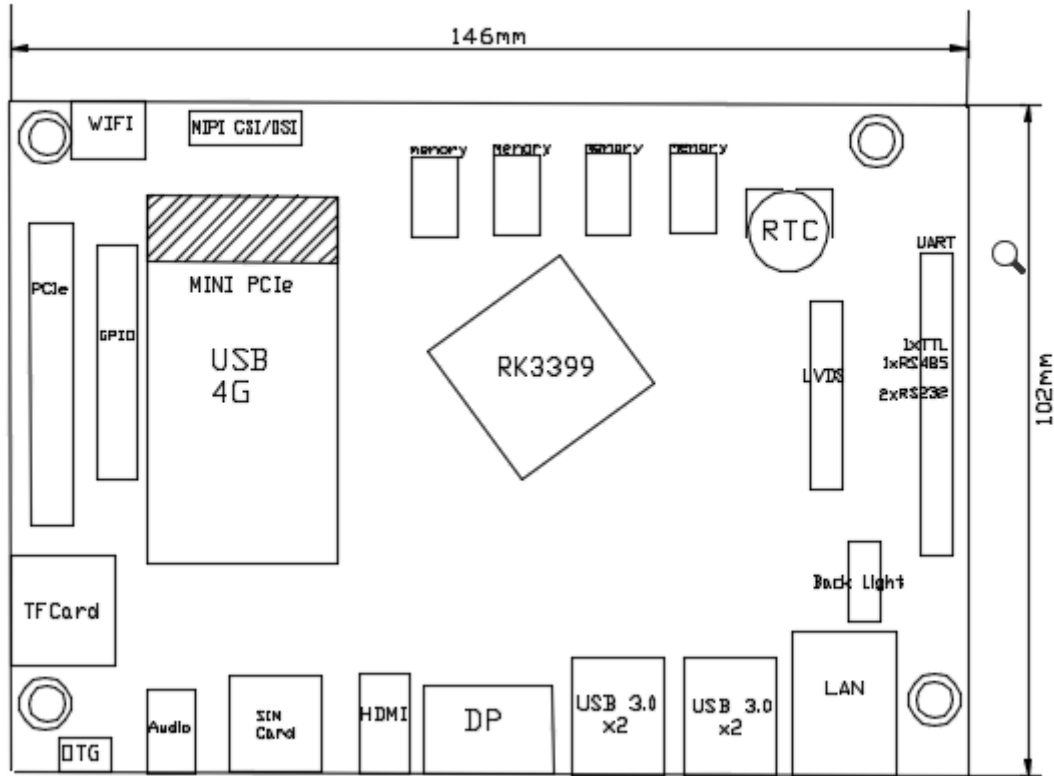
146mm

WIFI

MIPI CSI/DSI

Memory

Memory

Memory

Memory

RTC

UART

PCIe

GPIO

MINI PCIe

USB
4G

RK3399

LVDS

1xTTL
1xRS485
2xRS232

102mm

TFCard

Back Light

LAN

Audio

SIM Card

HDMI

DP

USB 3.0
x2

USB 3.0
x2

OTG